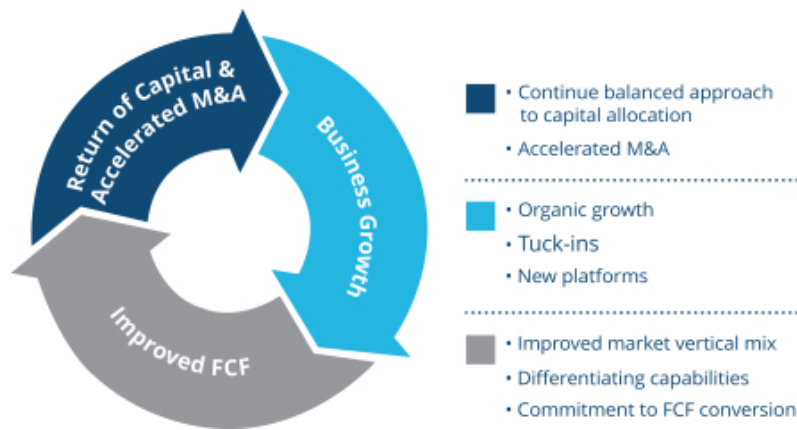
Return of Capital & Accelerated M&A

Business Growth

Improved FCF

• Continue balanced approach to capital allocation
• Accelerated M&A

• Organic growth
• Tuck-ins
• New platforms

• Improved market vertical mix
• Differentiating capabilities
• Commitment to FCF conversion